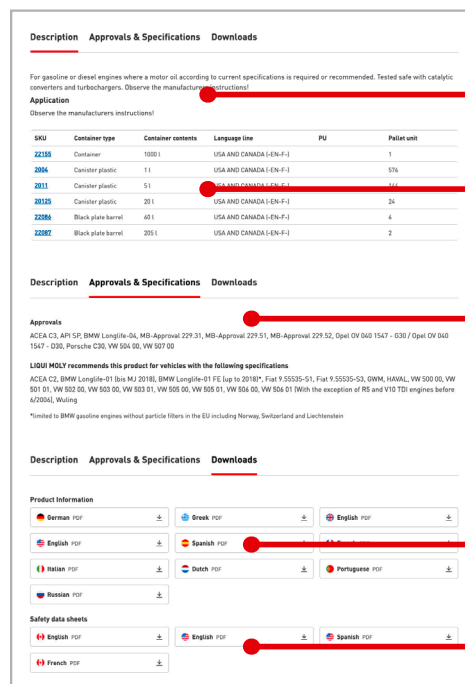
Description Approvals & Specifications Downloads

For gasoline or diesel engines where a motor oil according to current specifications is required or recommended. Tested safe with catalytic converters and turbochargers. Observe the manufacturers instructions!

Application

Observe the manufacturers instructions!

| SKU | Container type | Container contents | Language line | PU | Pallet unit |
|---|---|---|---|---|---|
| 22155 | Container | 1000 l | USA AND CANADA (-EN-F-) | | 1 |
| 2004 | Canister plastic | 1 l | USA AND CANADA (-EN-F-) | | 576 |
| 2011 | Canister plastic | 5 l | USA AND CANADA (-EN-F-) | | 144 |
| 20125 | Canister plastic | 20 l | USA AND CANADA (-EN-F-) | | 24 |
| 22086 | Black plate barrel | 60 l | USA AND CANADA (-EN-F-) | | 4 |
| 22087 | Black plate barrel | 205 l | USA AND CANADA (-EN-F-) | | 2 |

Description Approvals & Specifications Downloads

Approvals

ACEA C3, API SP, BMW Longlife-04, MB-Approval 229.31, MB-Approval 229.51, MB-Approval 229.52, Opel OV 040 1547 - G30 / Opel OV 040 1547 - D30, Porsche C30, VW 504 00, VW 507 00

LIQUI MOLY recommends this product for vehicles with the following specifications

ACEA C2, BMW Longlife-01 (bis MJ 2018), BMW Longlife-01 FE (up to 2018)*, Fiat 9.55535-S1, Fiat 9.55535-S3, GWM, HAVAL, VW 500 00, VW 501 01, VW 502 00, VW 503 00, VW 503 01, VW 505 00, VW 505 01, VW 506 00, VW 506 01 (With the exception of R5 and V10 TDI engines before 6/2006), Wuling

*limited to BMW gasoline engines without particle filters in the EU including Norway, Switzerland and Liechtenstein

Description Approvals & Specifications Downloads

Product Information

German PDF
Greek PDF
English PDF
English PDF
Spanish PDF
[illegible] PDF
Italian PDF
Dutch PDF
Portuguese PDF
Russian PDF

Safety data sheets

English PDF
English PDF
Spanish PDF
French PDF